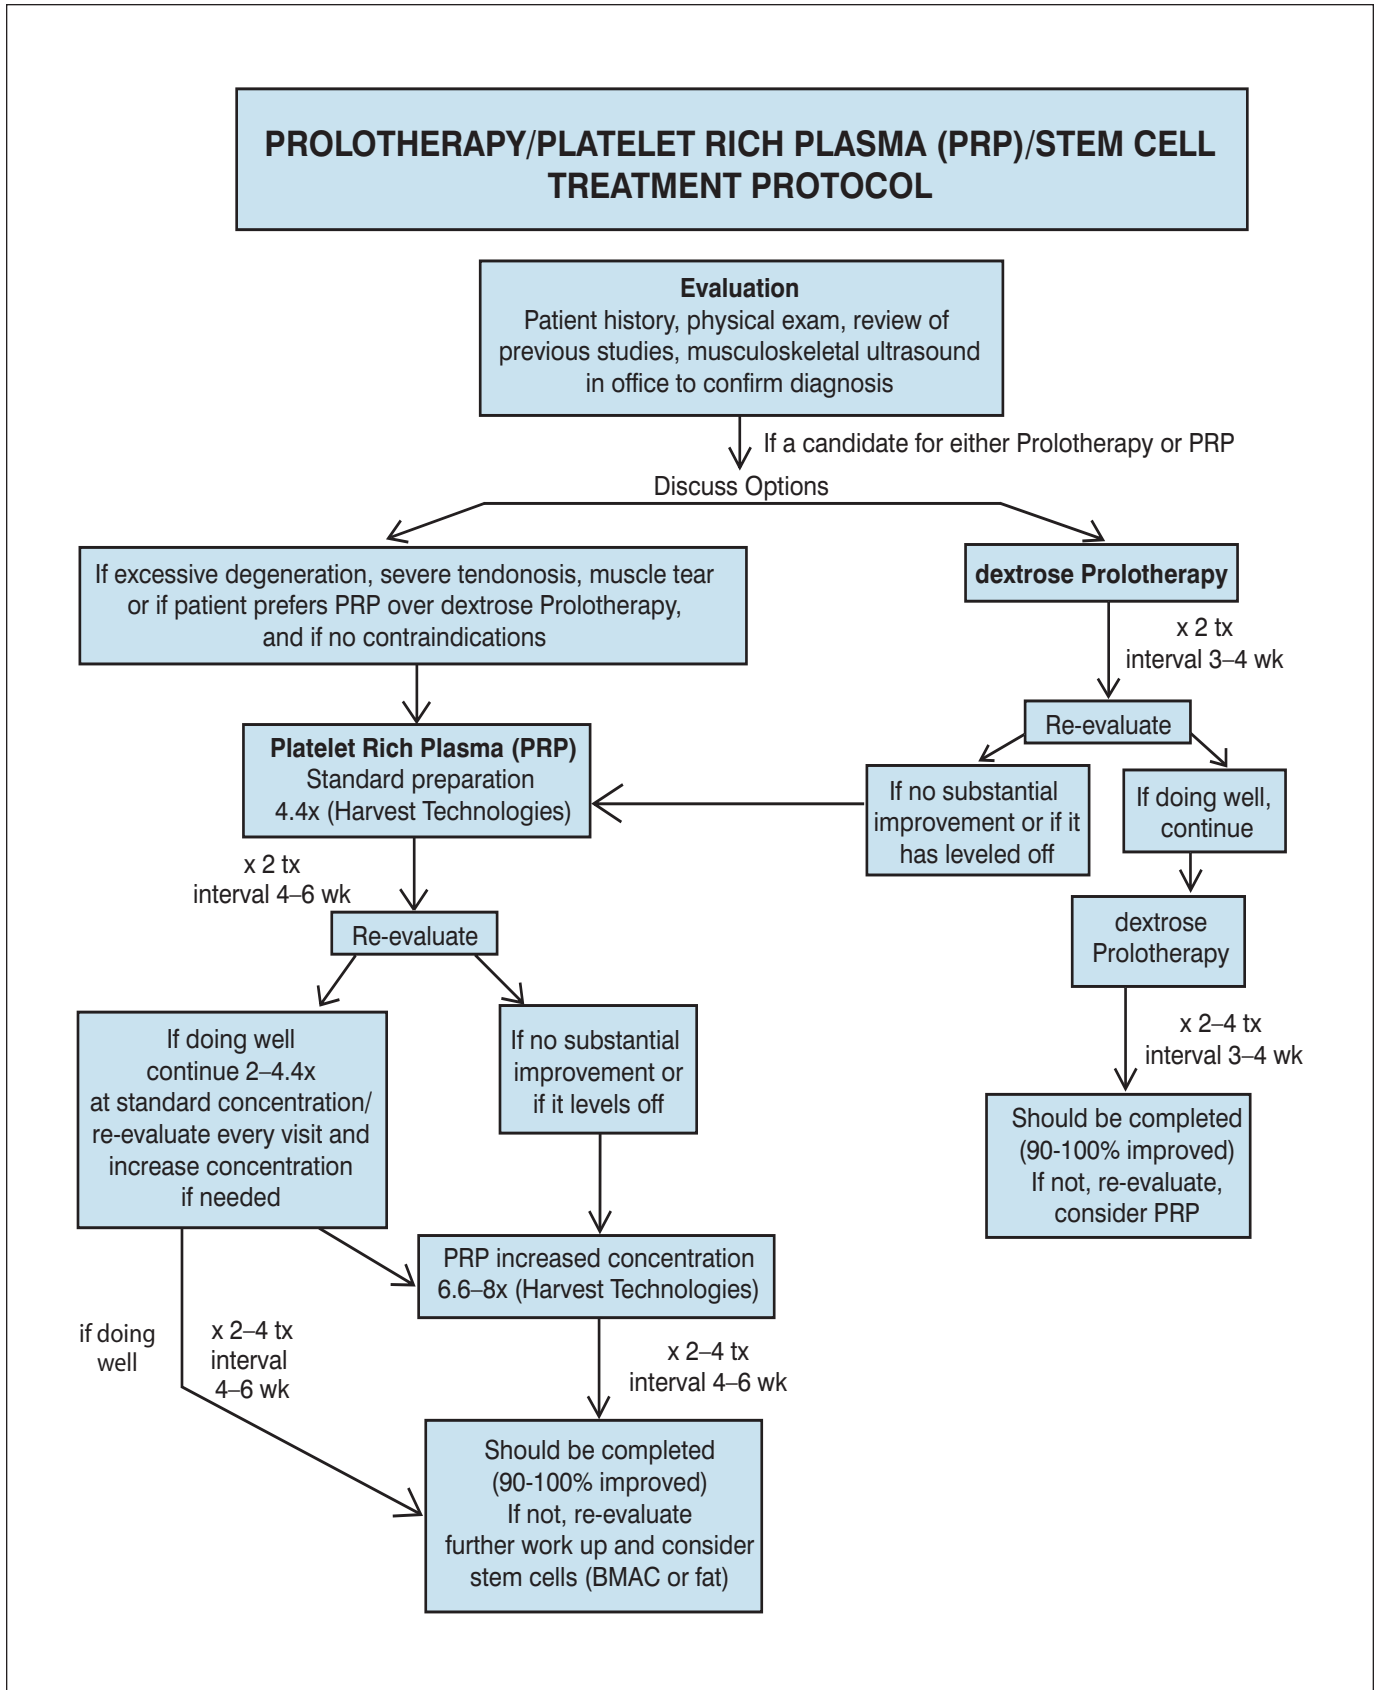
PROLOTHERAPY/PLATELET RICH PLASMA (PRP)/STEM CELL TREATMENT PROTOCOL

Evaluation
Patient history, physical exam, review of previous studies, musculoskeletal ultrasound in office to confirm diagnosis

If a candidate for either Prolotherapy or PRP

Discuss Options

If excessive degeneration, severe tendonosis, muscle tear or if patient prefers PRP over dextrose Prolotherapy, and if no contraindications

dextrose Prolotherapy

x 2 tx
interval 3–4 wk

Re-evaluate

Platelet Rich Plasma (PRP)
Standard preparation
4.4x (Harvest Technologies)

If no substantial improvement or if it has leveled off

If doing well, continue

x 2 tx
interval 4–6 wk

Re-evaluate

dextrose Prolotherapy

x 2–4 tx
interval 3–4 wk

If doing well continue 2–4.4x at standard concentration/ re-evaluate every visit and increase concentration if needed

If no substantial improvement or if it levels off

Should be completed (90-100% improved) If not, re-evaluate, consider PRP

PRP increased concentration
6.6–8x (Harvest Technologies)

if doing well

x 2–4 tx
interval
4–6 wk

x 2–4 tx
interval 4–6 wk

Should be completed
(90-100% improved)
If not, re-evaluate
further work up and consider stem cells (BMAC or fat)